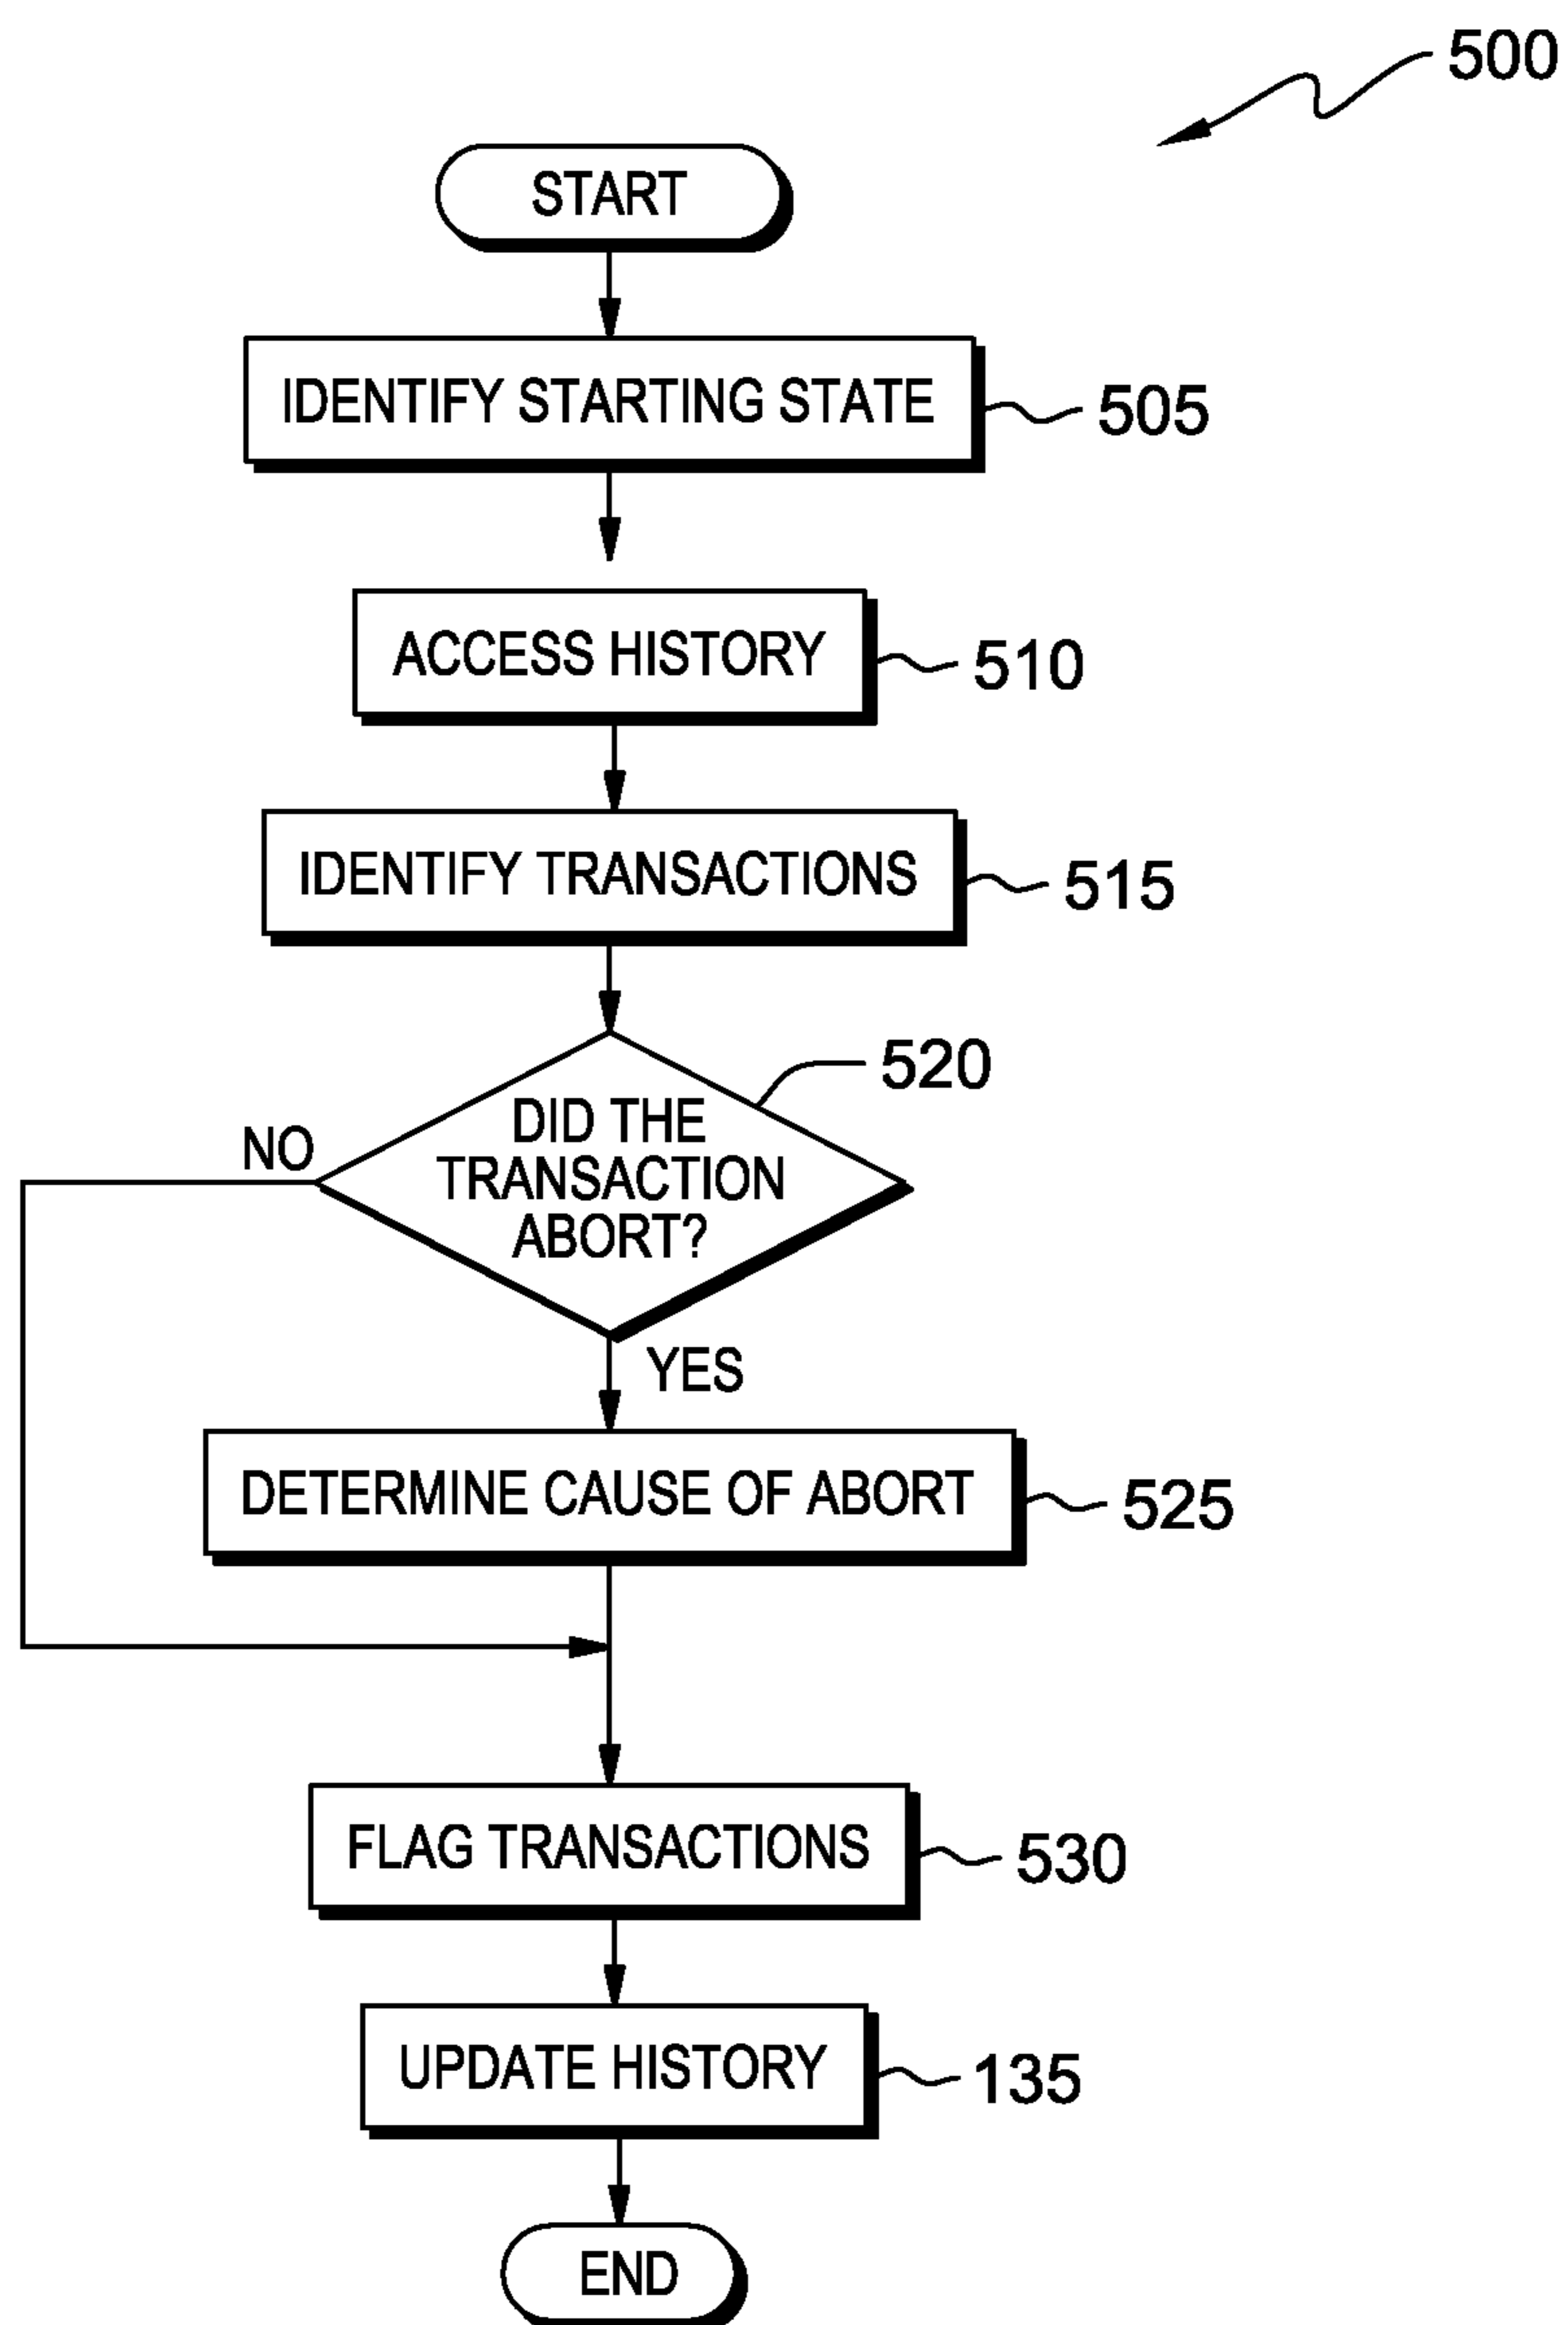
500

START

IDENTIFY STARTING STATE 505

ACCESS HISTORY 510

IDENTIFY TRANSACTIONS 515

520

DID THE TRANSACTION ABORT?

NO

YES

DETERMINE CAUSE OF ABORT 525

FLAG TRANSACTIONS 530

UPDATE HISTORY 135

END